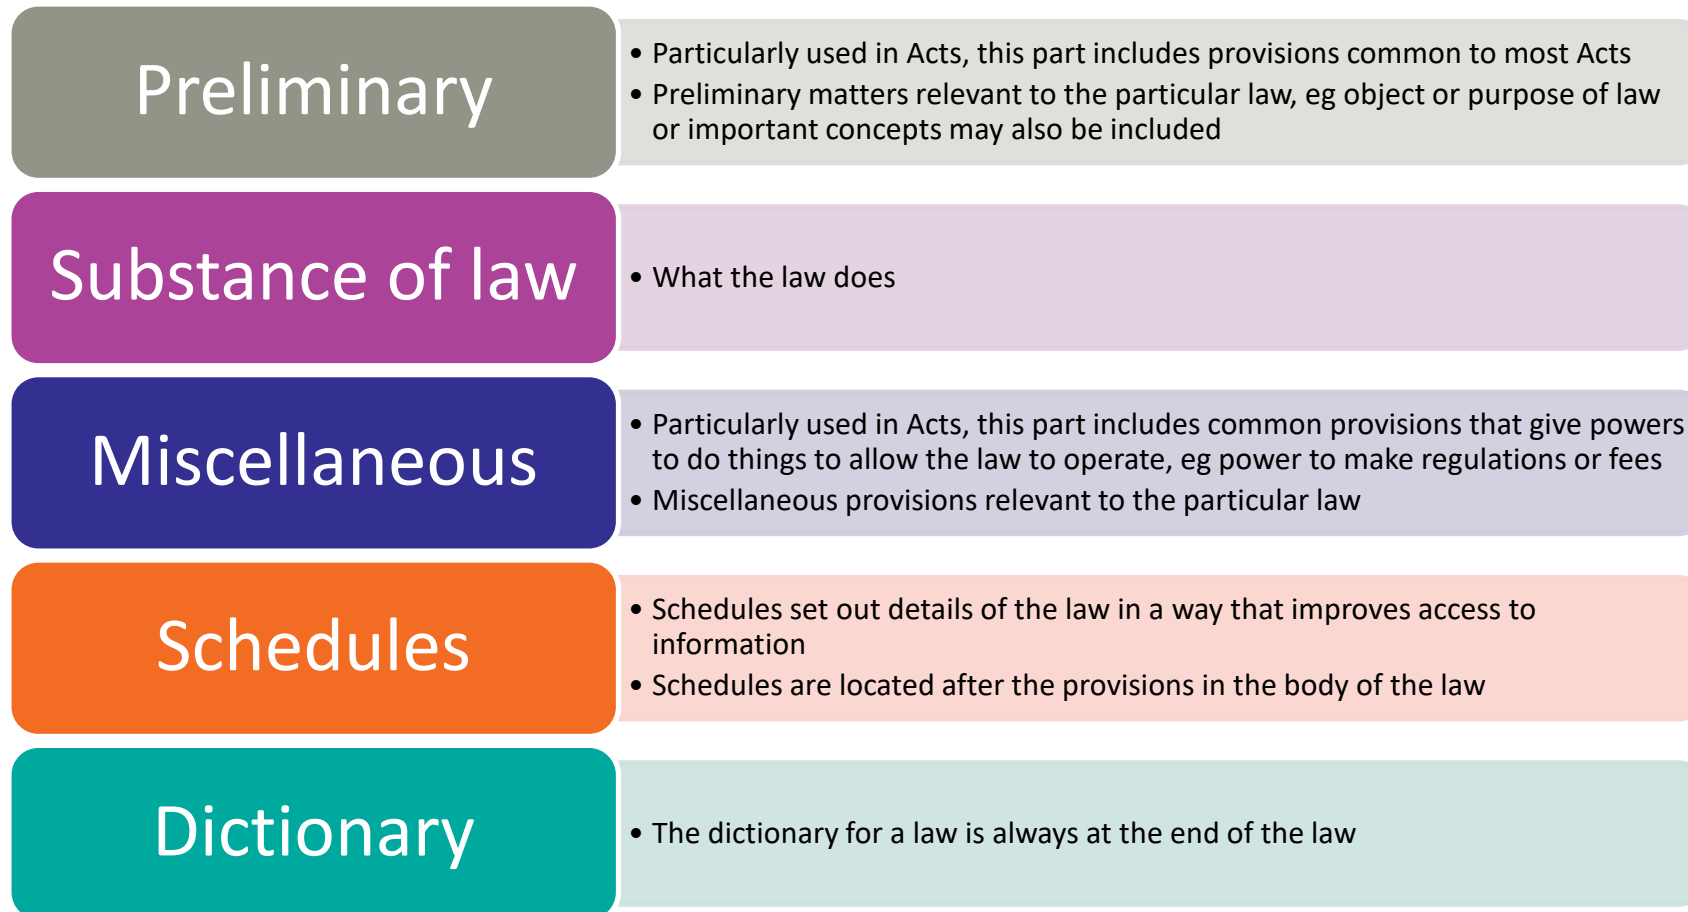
Preliminary

- Particularly used in Acts, this part includes provisions common to most Acts
- Preliminary matters relevant to the particular law, eg object or purpose of law or important concepts may also be included

Substance of law

- What the law does

Miscellaneous

- Particularly used in Acts, this part includes common provisions that give powers to do things to allow the law to operate, eg power to make regulations or fees
- Miscellaneous provisions relevant to the particular law

Schedules

- Schedules set out details of the law in a way that improves access to information
- Schedules are located after the provisions in the body of the law

Dictionary

- The dictionary for a law is always at the end of the law